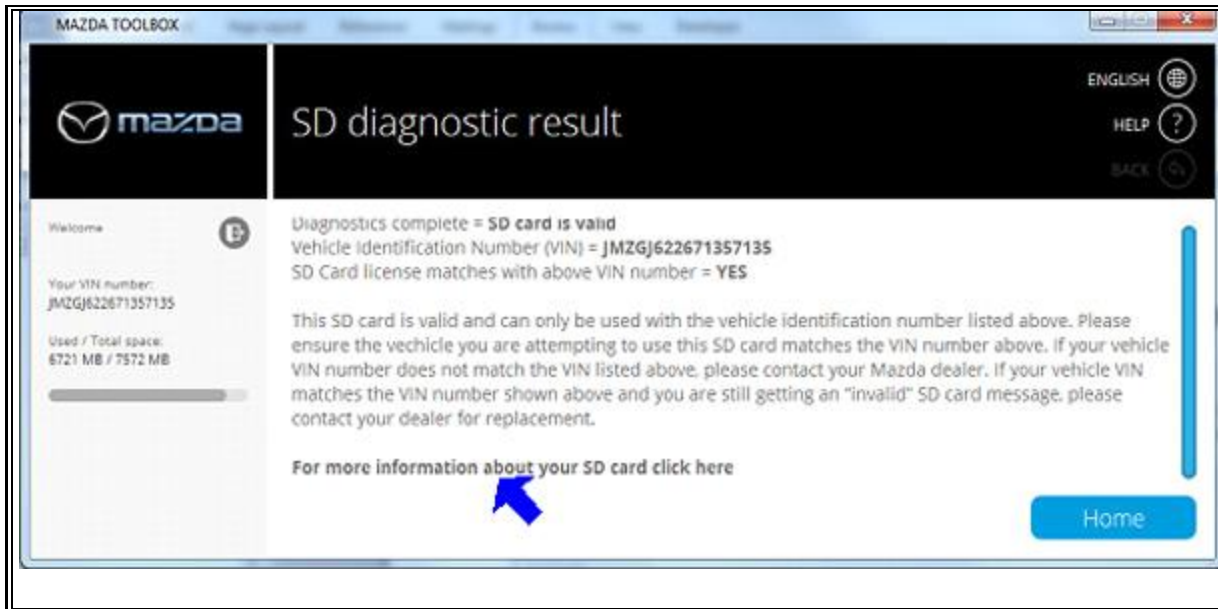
MAZDA TOOLBOX

mazda

SD diagnostic result

ENGLISH
HELP
BACK

Welcome

Your VIN number:
JMZGJ622671357135

Used / Total space:
6721 MB / 7572 MB

Diagnostics complete = SD card is valid
Vehicle Identification Number (VIN) = JMZGJ622671357135
SD Card license matches with above VIN number = YES

This SD card is valid and can only be used with the vehicle identification number listed above. Please ensure the vechicle you are attempting to use this SD card matches the VIN number above. If your vehicle VIN number does not match the VIN listed above, please contact your Mazda dealer. If your vehicle VIN matches the VIN number shown above and you are still getting an "invalid" SD card message, please contact your dealer for replacement.

For more information about your SD card click here

Home